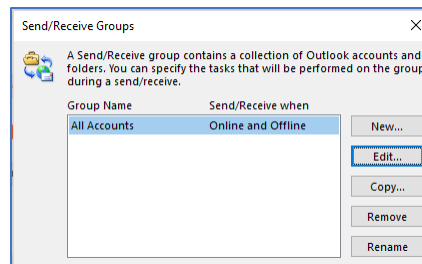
Send/Receive Groups

A Send/Receive group contains a collection of Outlook accounts and folders. You can specify the tasks that will be performed on the group during a send/receive.

| Group Name | Send/Receive when |
|---|---|
| All Accounts | Online and Offline |

New...

Edit...

Copy...

Remove

Rename